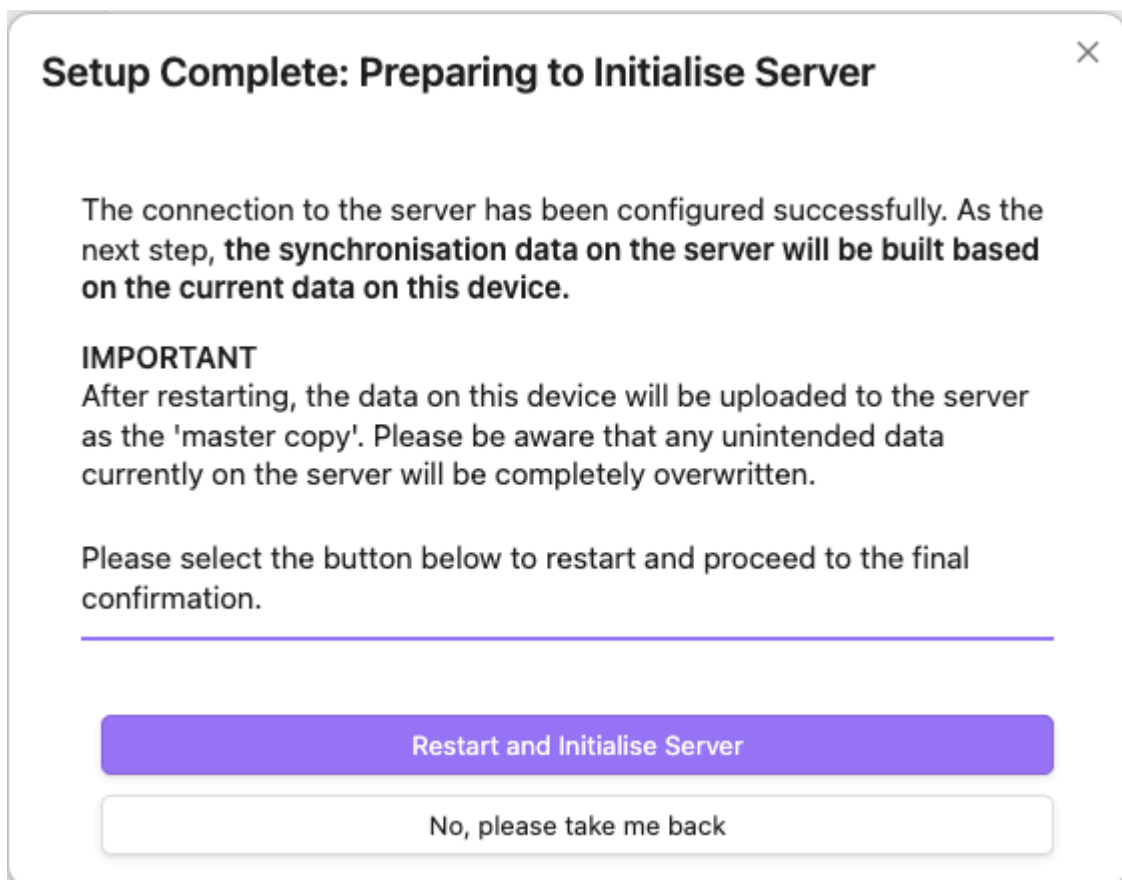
Setup Complete: Preparing to Initialise Server

×

The connection to the server has been configured successfully. As the next step, the synchronisation data on the server will be built based on the current data on this device.

IMPORTANT
After restarting, the data on this device will be uploaded to the server as the 'master copy'. Please be aware that any unintended data currently on the server will be completely overwritten.

Please select the button below to restart and proceed to the final confirmation.

Restart and Initialise Server

No, please take me back